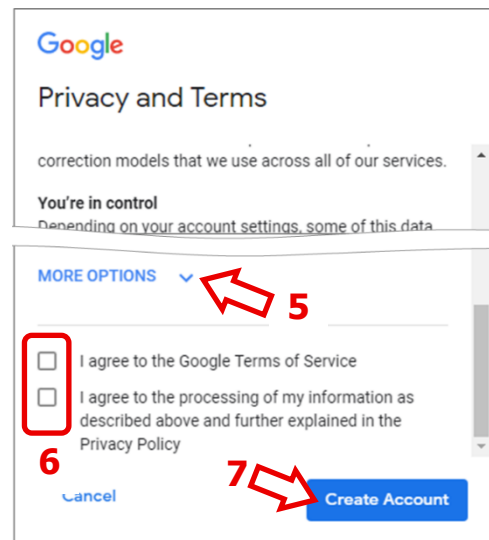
Google

Privacy and Terms

correction models that we use across all of our services.

**You're in control**
Depending on your account settings, some of this data

MORE OPTIONS

5

I agree to the Google Terms of Service

I agree to the processing of my information as described above and further explained in the Privacy Policy

6

7

Cancel

Create Account